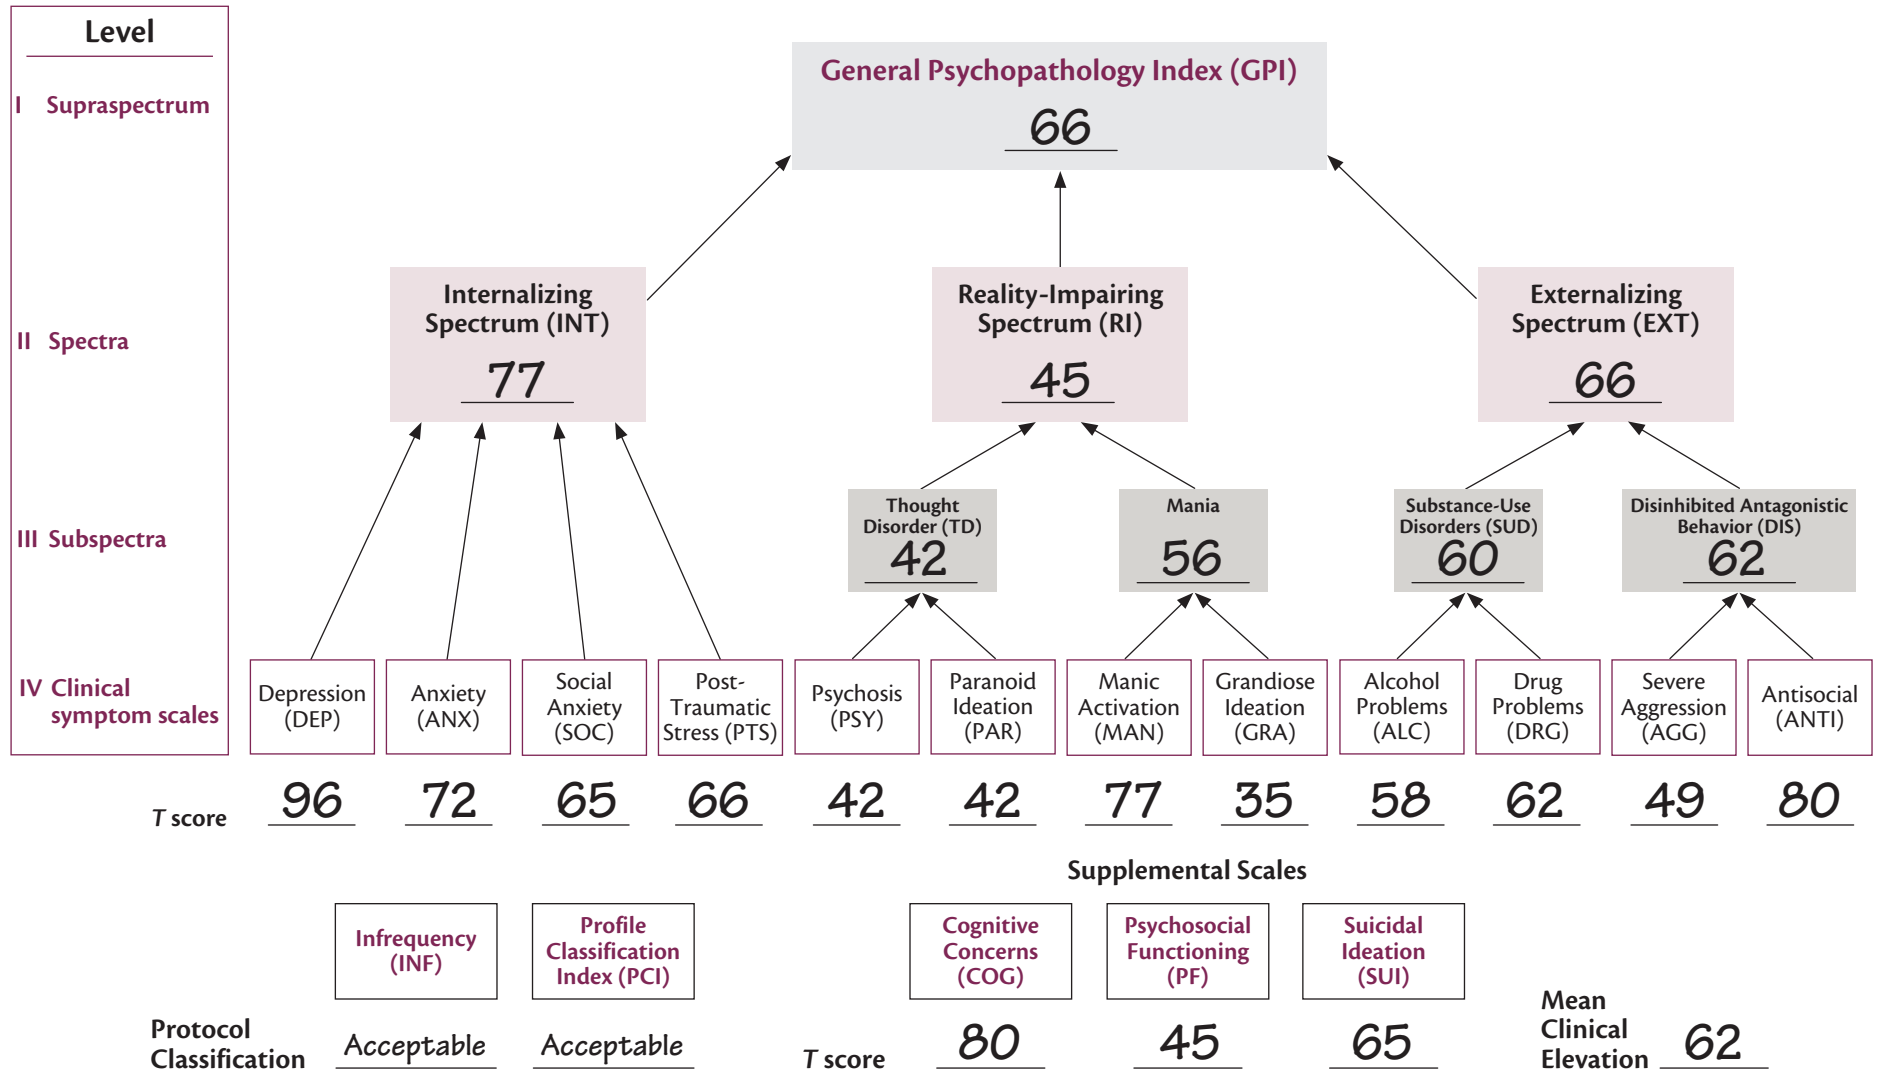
Level

I Supraspectrum

II Spectra

III Subspectra

IV Clinical symptom scales

General Psychopathology Index (GPI)
66

Internalizing Spectrum (INT)
77

Reality-Impairing Spectrum (RI)
45

Externalizing Spectrum (EXT)
66

Thought Disorder (TD)
42

Mania
56

Substance-Use Disorders (SUD)
60

Disinhibited Antagonistic Behavior (DIS)
62

| Depression (DEP) | Anxiety (ANX) | Social Anxiety (SOC) | Post-Traumatic Stress (PTS) | Psychosis (PSY) | Paranoid Ideation (PAR) | Manic Activation (MAN) | Grandiose Ideation (GRA) | Alcohol Problems (ALC) | Drug Problems (DRG) | Severe Aggression (AGG) | Antisocial (ANTI) |
|---|---|---|---|---|---|---|---|---|---|---|---|
| 96 | 72 | 65 | 66 | 42 | 42 | 77 | 35 | 58 | 62 | 49 | 80 |

*T* score

Supplemental Scales

Infrequency (INF)
Profile Classification Index (PCI)

Protocol Classification
Acceptable
Acceptable

Cognitive Concerns (COG)
Psychosocial Functioning (PF)
Suicidal Ideation (SUI)

*T* score
80
45
65

Mean Clinical Elevation
62